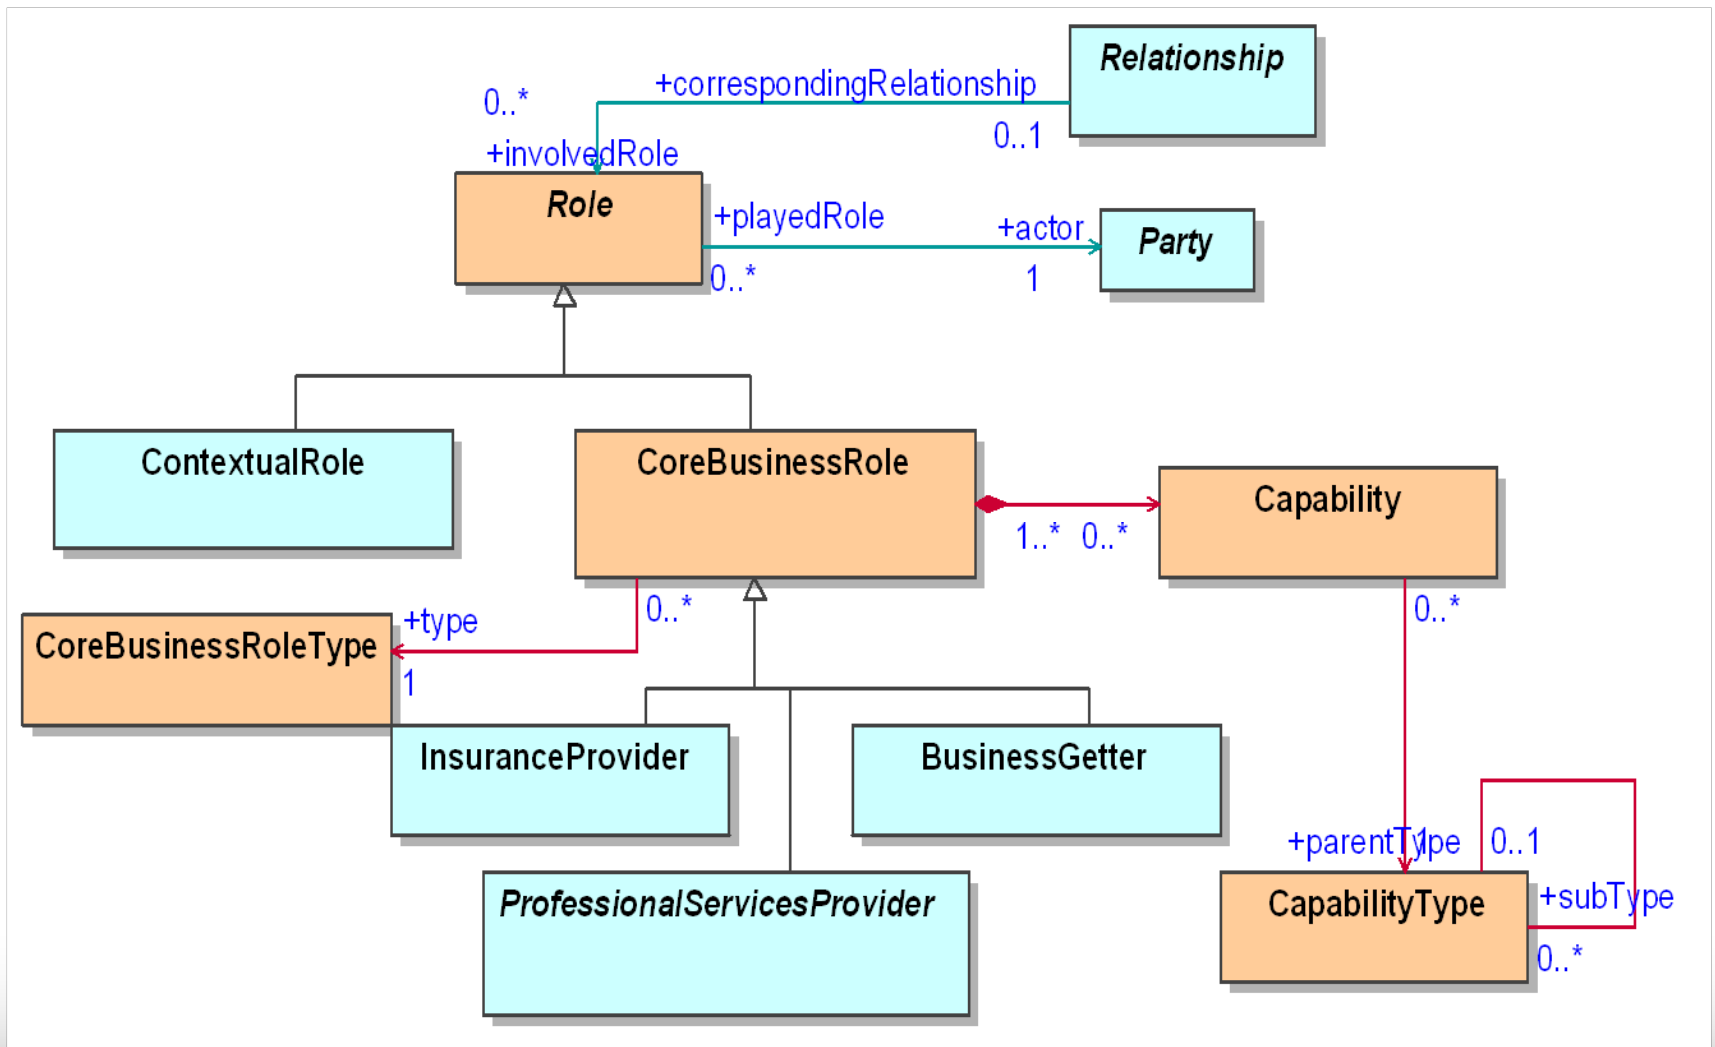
Relationship

0..*

+correspondingRelationship

0..1

+involvedRole

Role

+playedRole

+actor

Party

0..*

1

ContextualRole

CoreBusinessRole

Capability

1..* 0..*

CoreBusinessRoleType

+type

0..*

1

0..*

InsuranceProvider

BusinessGetter

+parentType

0..1

+subType

CapabilityType

0..*

ProfessionalServicesProvider